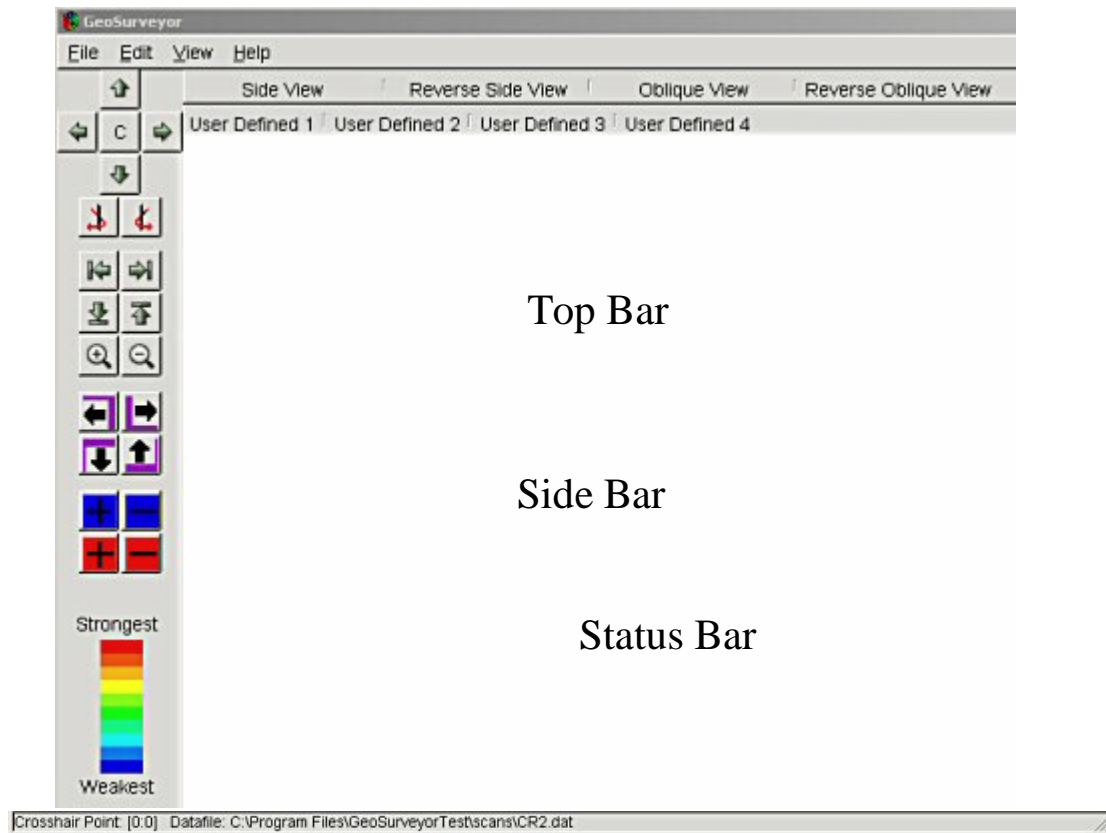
GeoSurveyor

File Edit View Help

C

Side View | Reverse Side View | Oblique View | Reverse Oblique View

User Defined 1 | User Defined 2 | User Defined 3 | User Defined 4

Top Bar

Side Bar

Status Bar

Strongest

Weakest

Crosshair Point: [0:0] Datafile: C:\Program Files\GeoSurveyorTest\scans\CR2.dat